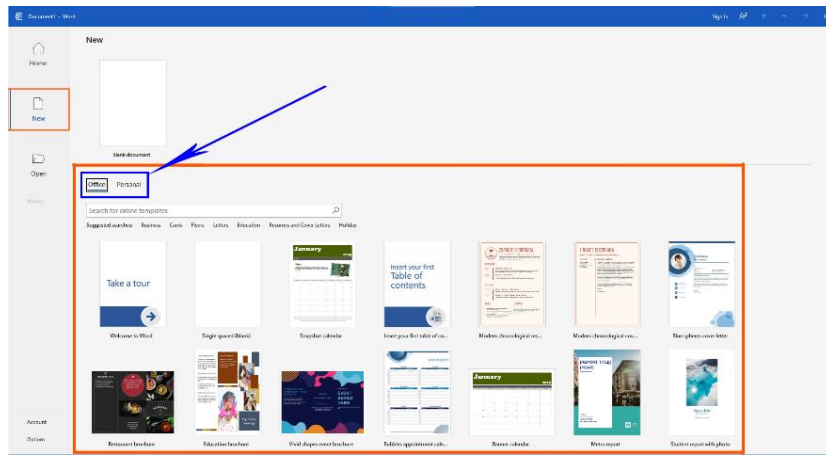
Document1 - Word

Sign in

Home

New

Open

History

Account

Options

New

Blank document

Office Personal

Search for online templates

Suggested searches: Business Cards Flyers Letters Education Resumes and Cover Letters Holiday

Take a tour

Welcome to Word

Single spaced (blank)

January

Snapshot calendar

Insert your first Table of contents

Insert your first table of co...

Modern chronological re...

Modern chronological cov...

Blue spheres cover letter

Restaurant brochure

Education brochure

Vivid shapes event brochure

Tabbies appointment cale...

January

Banner calendar

Metro report

Student report with photo